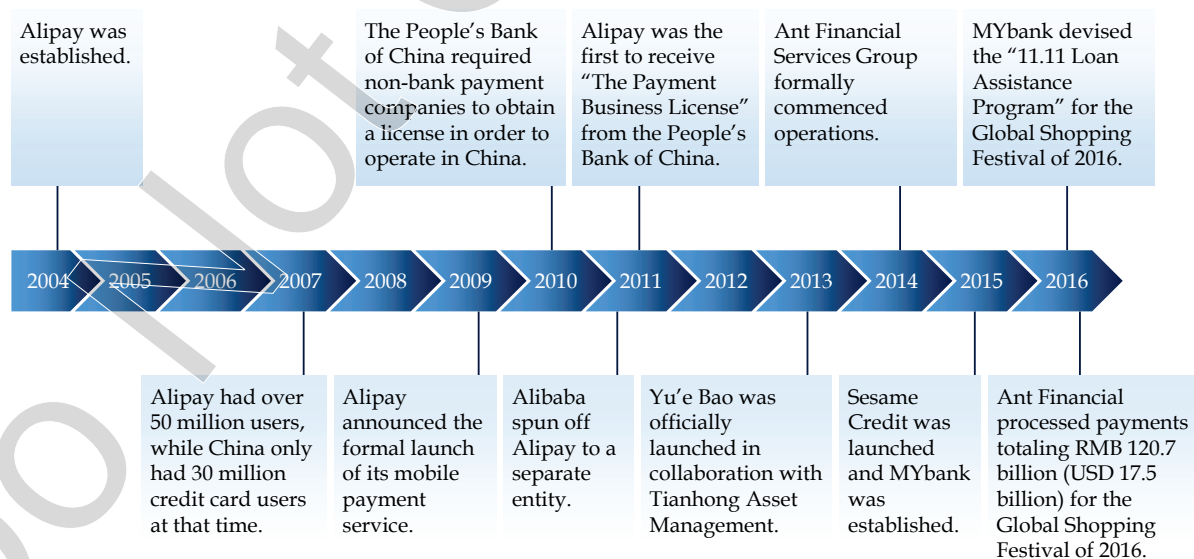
Alipay was established.

The People's Bank of China required non-bank payment companies to obtain a license in order to operate in China.

Alipay was the first to receive "The Payment Business License" from the People's Bank of China.

Ant Financial Services Group formally commenced operations.

MYbank devised the "11.11 Loan Assistance Program" for the Global Shopping Festival of 2016.

2004 2005 2006 2007 2008 2009 2010 2011 2012 2013 2014 2015 2016

Alipay had over 50 million users, while China only had 30 million credit card users at that time.

Alipay announced the formal launch of its mobile payment service.

Alibaba spun off Alipay to a separate entity.

Yu'e Bao was officially launched in collaboration with Tianhong Asset Management.

Sesame Credit was launched and MYbank was established.

Ant Financial processed payments totaling RMB 120.7 billion (USD 17.5 billion) for the Global Shopping Festival of 2016.